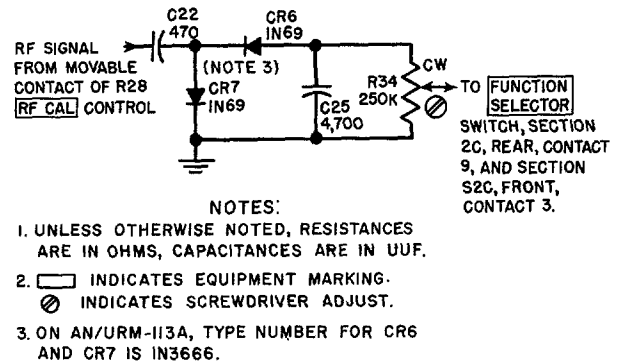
C22
470

CR6
IN69

RF SIGNAL FROM MOVABLE CONTACT OF R28 RF CAL CONTROL

(NOTE 3)

CR7
IN69

C25
4,700

R34
250K

CW

TO FUNCTION SELECTOR SWITCH, SECTION 2C, REAR, CONTACT 9, AND SECTION S2C, FRONT, CONTACT 3.

NOTES:

1. UNLESS OTHERWISE NOTED, RESISTANCES ARE IN OHMS, CAPACITANCES ARE IN UUF.

2. ▭ INDICATES EQUIPMENT MARKING.
⊘ INDICATES SCREWDRIVER ADJUST.

3. ON AN/URM-113A, TYPE NUMBER FOR CR6 AND CR7 IS IN3666.